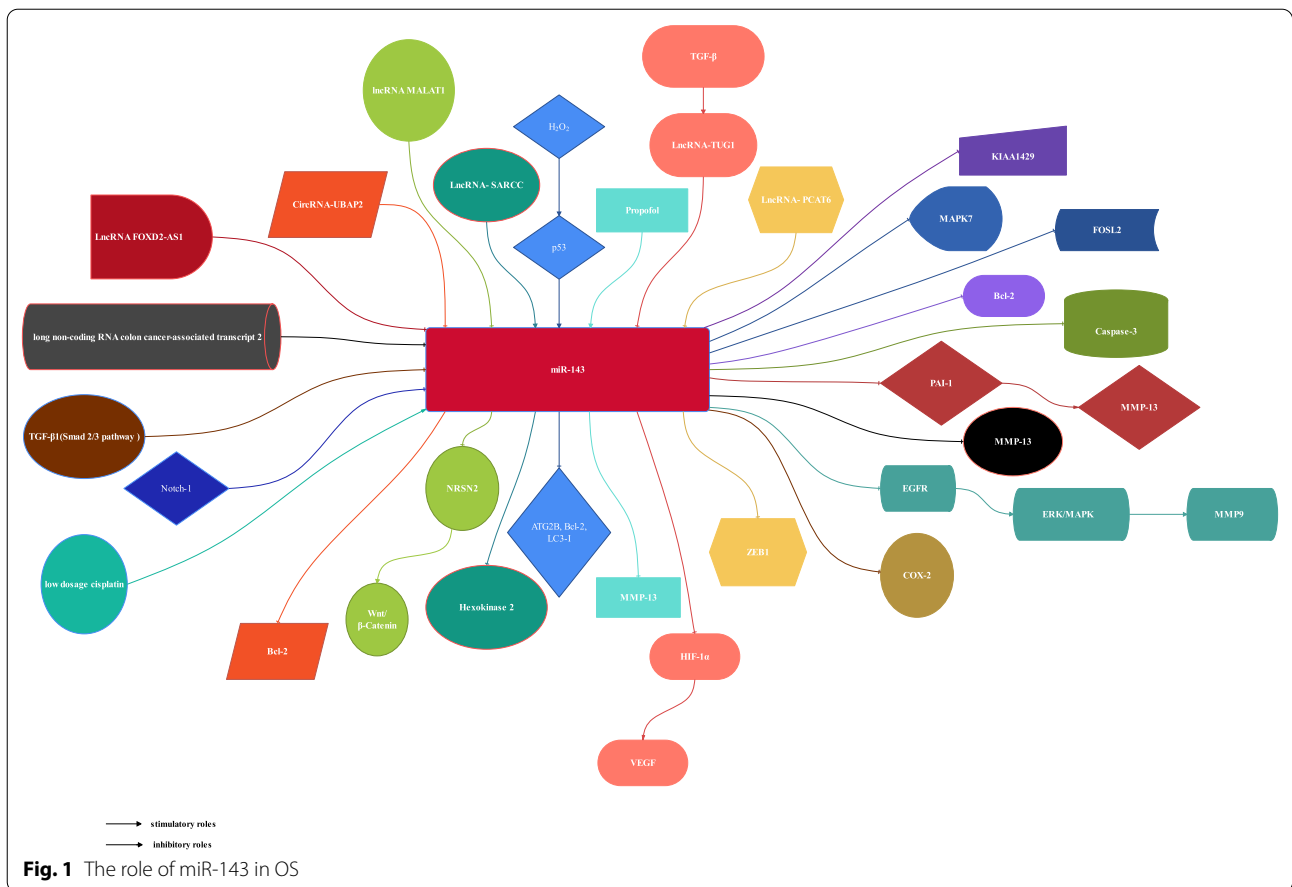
TGF-β

lncRNA MALAT1

$H_2O_2$

LncRNA-TUG1

KIAA1429

LncRNA- SARCC

CircRNA-UBAP2

Propofol

LncRNA- PCAT6

MAPK7

FOSL2

LncRNA FOXD2-AS1

p53

Bcl-2

Caspase-3

long non-coding RNA colon cancer-associated transcript 2

miR-143

PAI-1

MMP-13

MMP-13

TGF-β1(Smad 2/3 pathway )

Notch-1

NRSN2

ATG2B, Bcl-2, LC3-I

EGFR

ERK/MAPK

MMP9

ZEB1

COX-2

low dosage cisplatin

Wnt/ β-Catenin

Hexokinase 2

MMP-13

Bcl-2

HIF-1α

VEGF

stimulatory roles

inhibitory roles

**Fig. 1** The role of miR-143 in OS